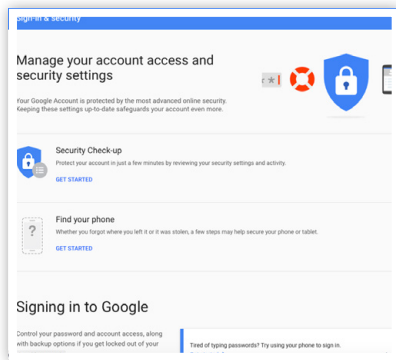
Sign-in & security

Manage your account access and security settings

Your Google Account is protected by the most advanced online security. Keeping these settings up-to-date safeguards your account even more.

Security Check-up

Protect your account in just a few minutes by reviewing your security settings and activity.

GET STARTED

Find your phone

Whether you forgot where you left it or it was stolen, a few steps may help secure your phone or tablet.

GET STARTED

Signing in to Google

Control your password and account access, along with backup options if you get locked out of your

Tired of typing passwords? Try using your phone to sign in.